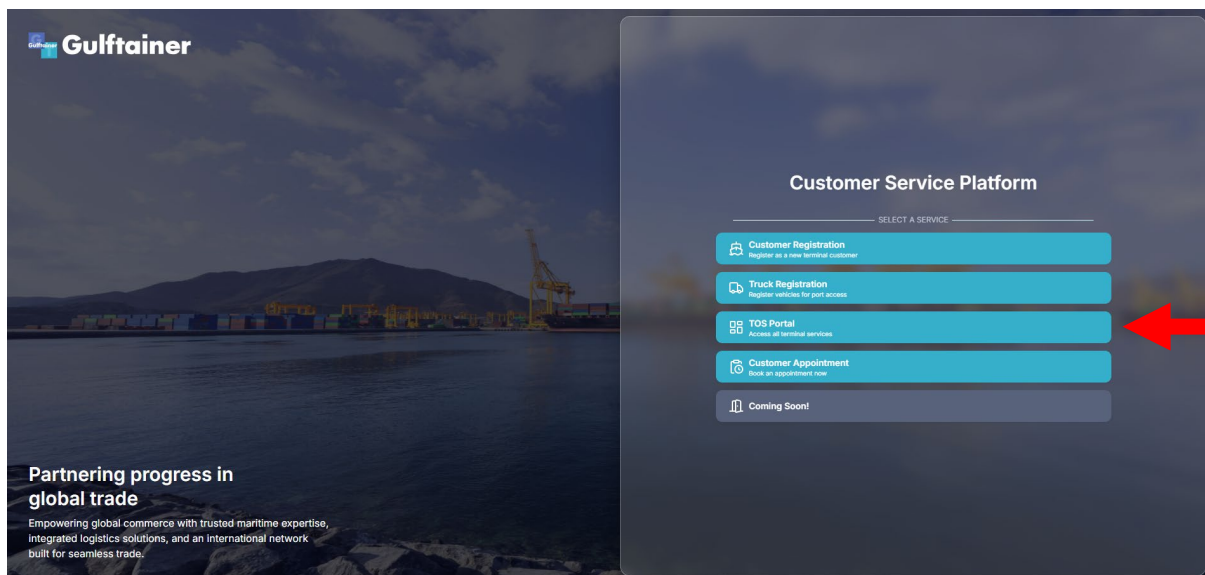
Gulftainer Gulftainer

Partnering progress in global trade

Empowering global commerce with trusted maritime expertise, integrated logistics solutions, and an international network built for seamless trade.

Customer Service Platform

SELECT A SERVICE

Customer Registration
Register as a new terminal customer

Truck Registration
Register vehicles for port access

TOS Portal
Access all terminal services

Customer Appointment
Book an appointment now

Coming Soon!